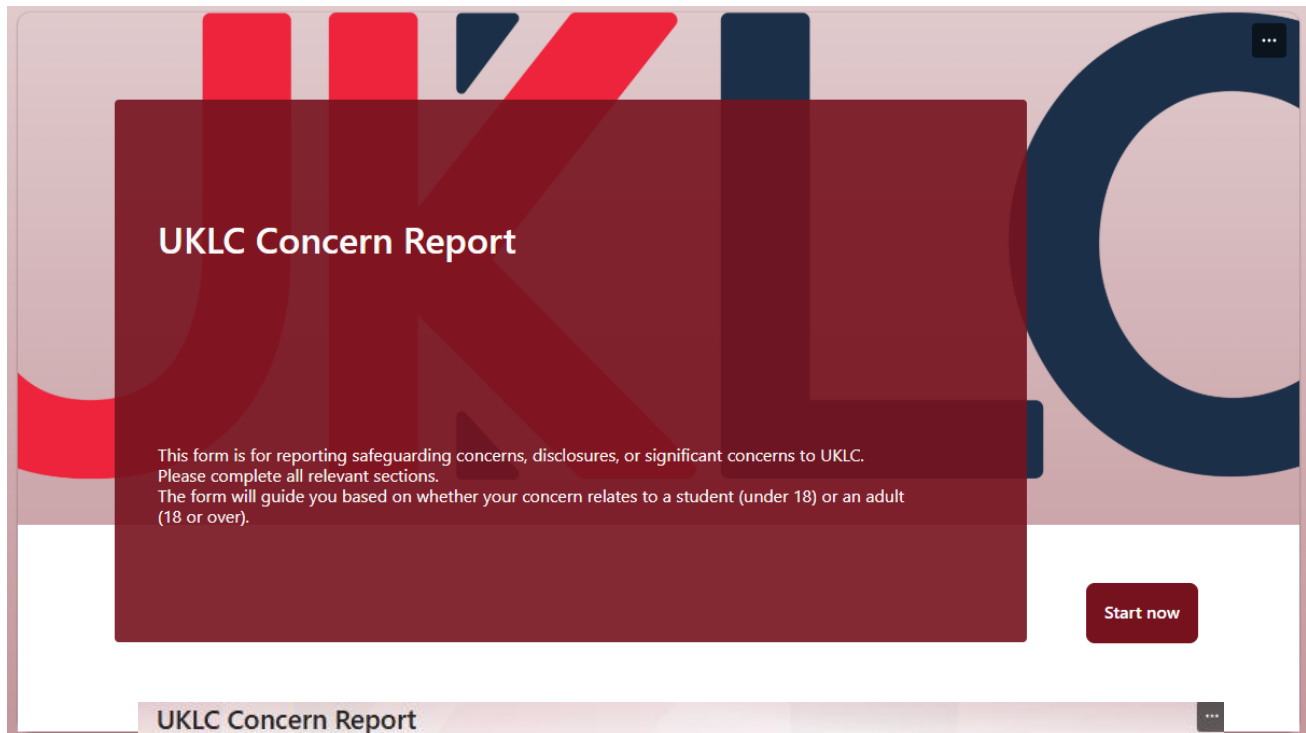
UKLC

...

UKLC Concern Report

This form is for reporting safeguarding concerns, disclosures, or significant concerns to UKLC.
Please complete all relevant sections.
The form will guide you based on whether your concern relates to a student (under 18) or an adult (18 or over).

Start now

UKLC Concern Report

...